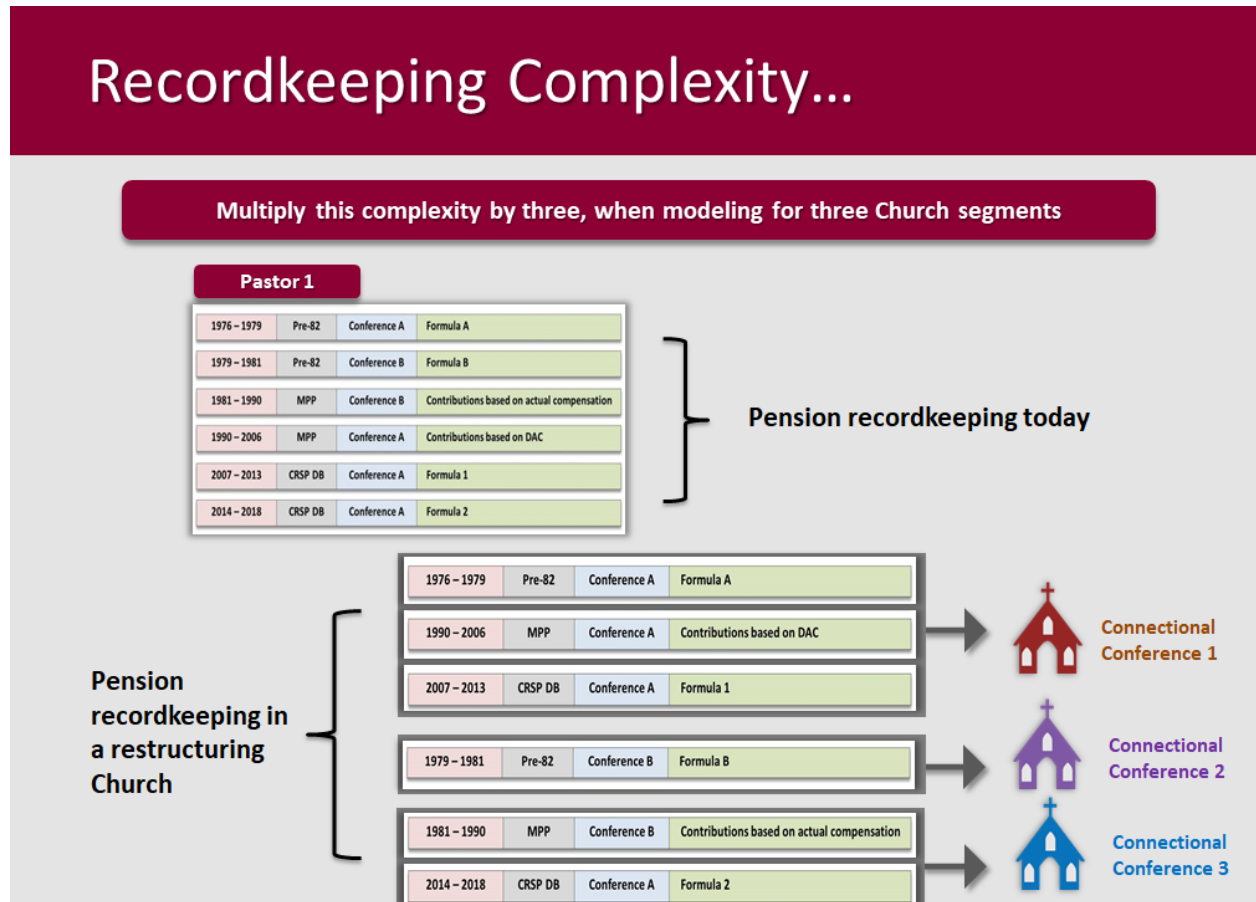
Recordkeeping Complexity…

Multiply this complexity by three, when modeling for three Church segments

Pastor 1

| | | | |
|---|---|---|---|
| 1976 – 1979 | Pre-82 | Conference A | Formula A |
| 1979 – 1981 | Pre-82 | Conference B | Formula B |
| 1981 – 1990 | MPP | Conference B | Contributions based on actual compensation |
| 1990 – 2006 | MPP | Conference A | Contributions based on DAC |
| 2007 – 2013 | CRSP DB | Conference A | Formula 1 |
| 2014 – 2018 | CRSP DB | Conference A | Formula 2 |

Pension recordkeeping today

Pension recordkeeping in a restructuring Church

| | | | |
|---|---|---|---|
| 1976 – 1979 | Pre-82 | Conference A | Formula A |
| 1990 – 2006 | MPP | Conference A | Contributions based on DAC |
| 2007 – 2013 | CRSP DB | Conference A | Formula 1 |

Connectional Conference 1

| | | | |
|---|---|---|---|
| 1979 – 1981 | Pre-82 | Conference B | Formula B |

Connectional Conference 2

| | | | |
|---|---|---|---|
| 1981 – 1990 | MPP | Conference B | Contributions based on actual compensation |
| 2014 – 2018 | CRSP DB | Conference A | Formula 2 |

Connectional Conference 3